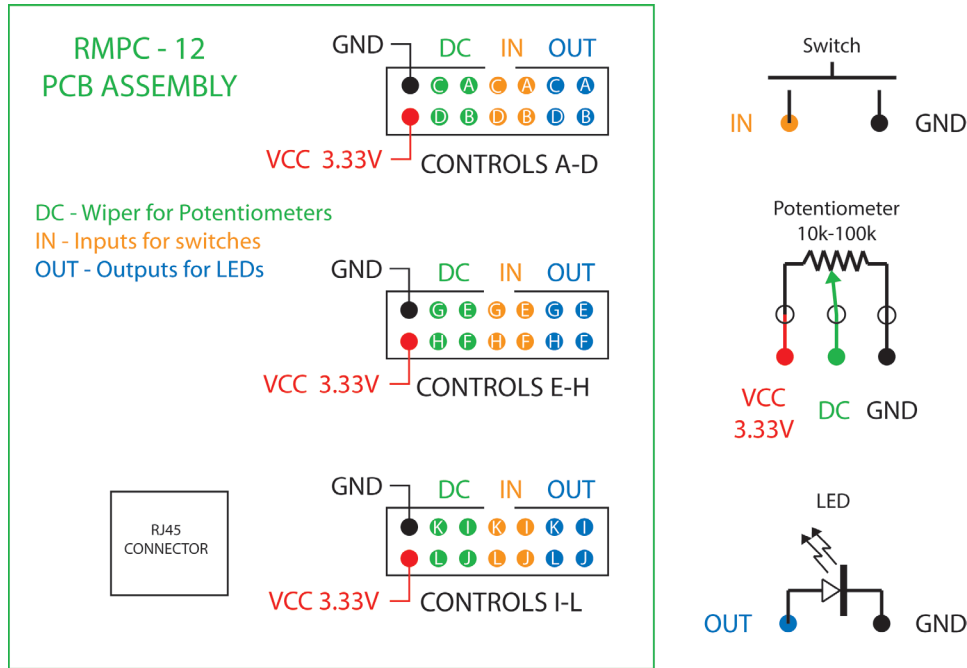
RMPC - 12
PCB ASSEMBLY

GND DC IN OUT
C A C A C A
D B D B D B
VCC 3.33V CONTROLS A-D

DC - Wiper for Potentiometers
IN - Inputs for switches
OUT - Outputs for LEDs

GND DC IN OUT
G E G E G E
H F H F H F
VCC 3.33V CONTROLS E-H

RJ45
CONNECTOR

GND DC IN OUT
K I K I K I
L J L J L J
VCC 3.33V CONTROLS I-L

Switch
IN GND

Potentiometer
10k-100k
VCC
3.33V
DC GND

LED
OUT GND